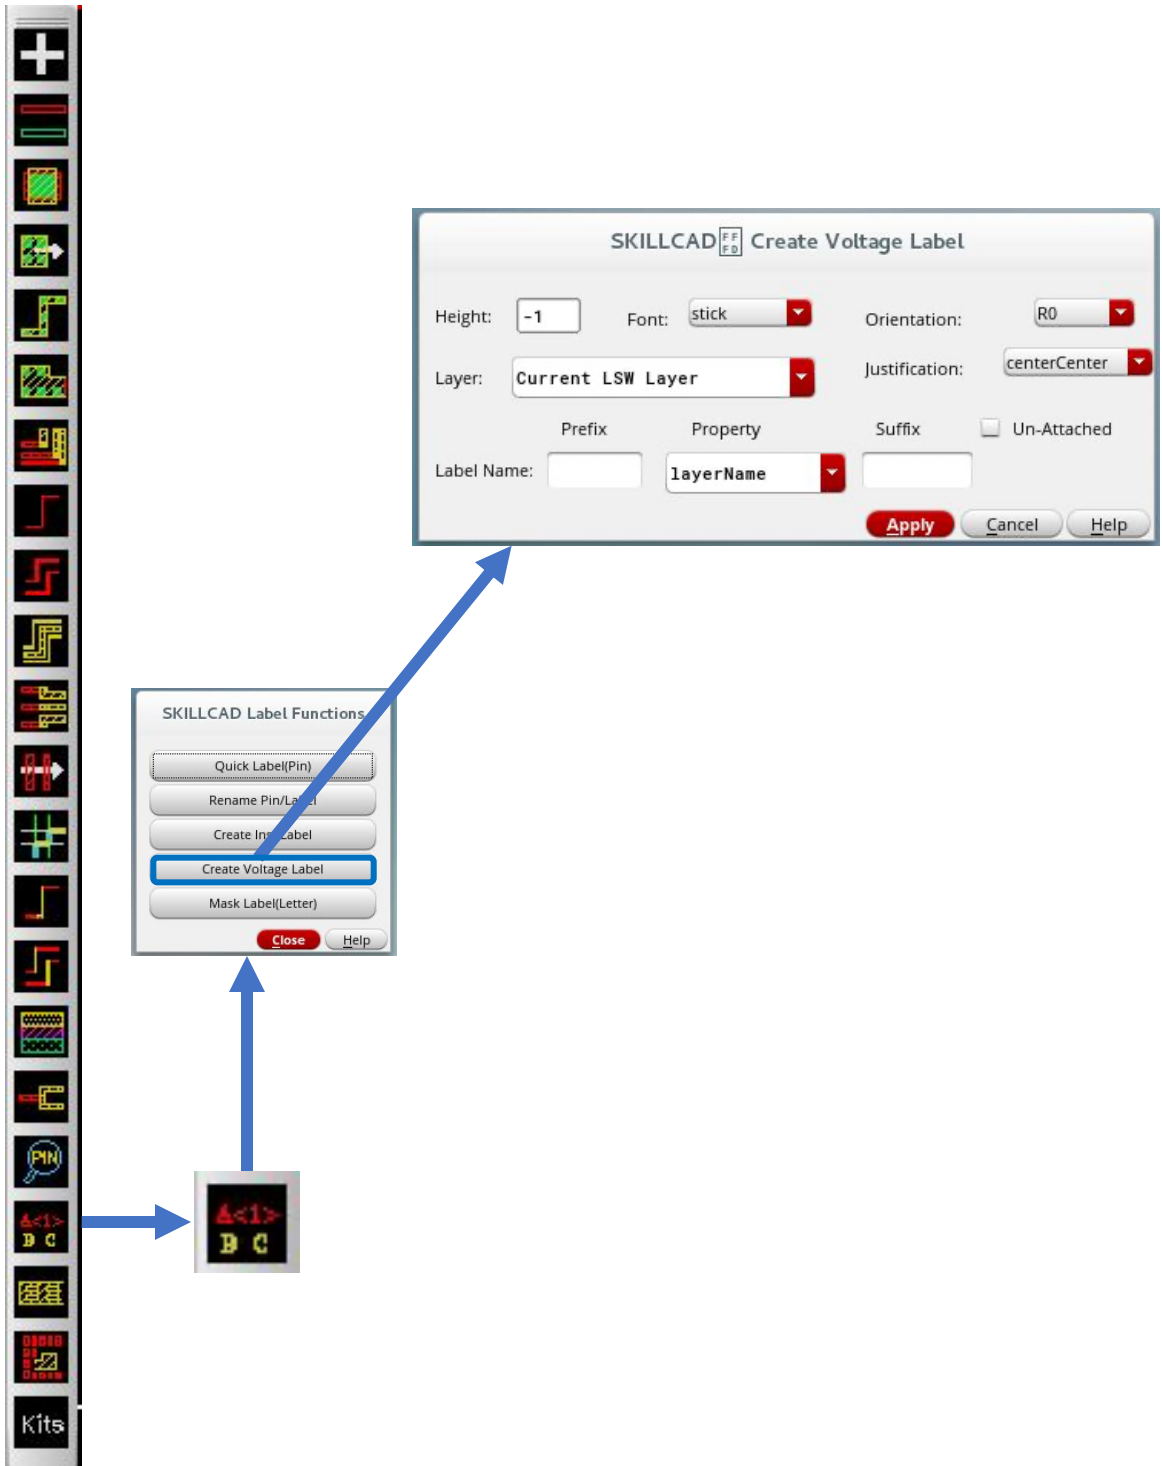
SKILLCAD Create Voltage Label

Height: -1
Font: stick
Orientation: R0
Layer: Current LSW Layer
Justification: centerCenter
Prefix
Property
Suffix
Un-Attached
Label Name: layerName
Apply
Cancel
Help

SKILLCAD Label Functions
Quick Label(Pin)
Rename Pin/La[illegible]l
Create In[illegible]abel
Create Voltage Label
Mask Label(Letter)
Close
Help

PIN
A<1>
B C
Kits
A<1>
B C